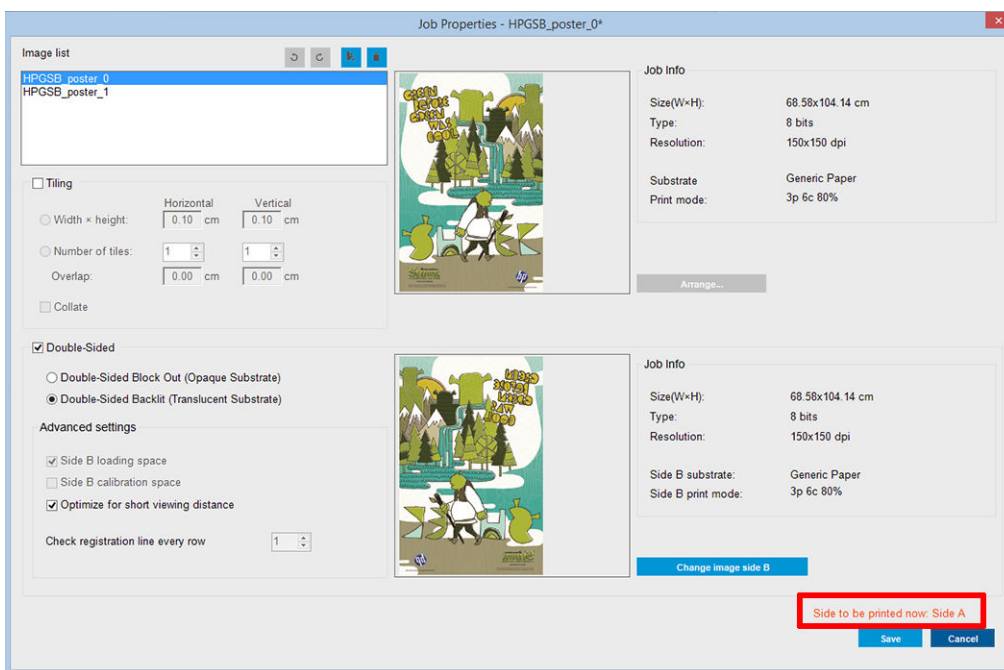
Job Properties - HPGSB_poster_0*

Image list

HPGSB_poster_0
HPGSB_poster_1

Tiling

Horizontal
Vertical

Width × height: 0.10 cm 0.10 cm

Number of tiles: 1 1

Overlap: 0.00 cm 0.00 cm

Collate

Job Info

Size(W×H): 68.58x104.14 cm
Type: 8 bits
Resolution: 150x150 dpi

Substrate Generic Paper
Print mode 3p 6c 80%

Arrange...

Double-Sided

Double-Sided Block Out (Opaque Substrate)

Double-Sided Backlit (Translucent Substrate)

Advanced settings

Side B loading space

Side B calibration space

Optimize for short viewing distance

Check registration line every row 1

Job Info

Size(W×H): 68.58x104.14 cm
Type: 8 bits
Resolution: 150x150 dpi

Side B substrate: Generic Paper
Side B print mode: 3p 6c 80%

Change image side B

Side to be printed now: Side A

Save
Cancel